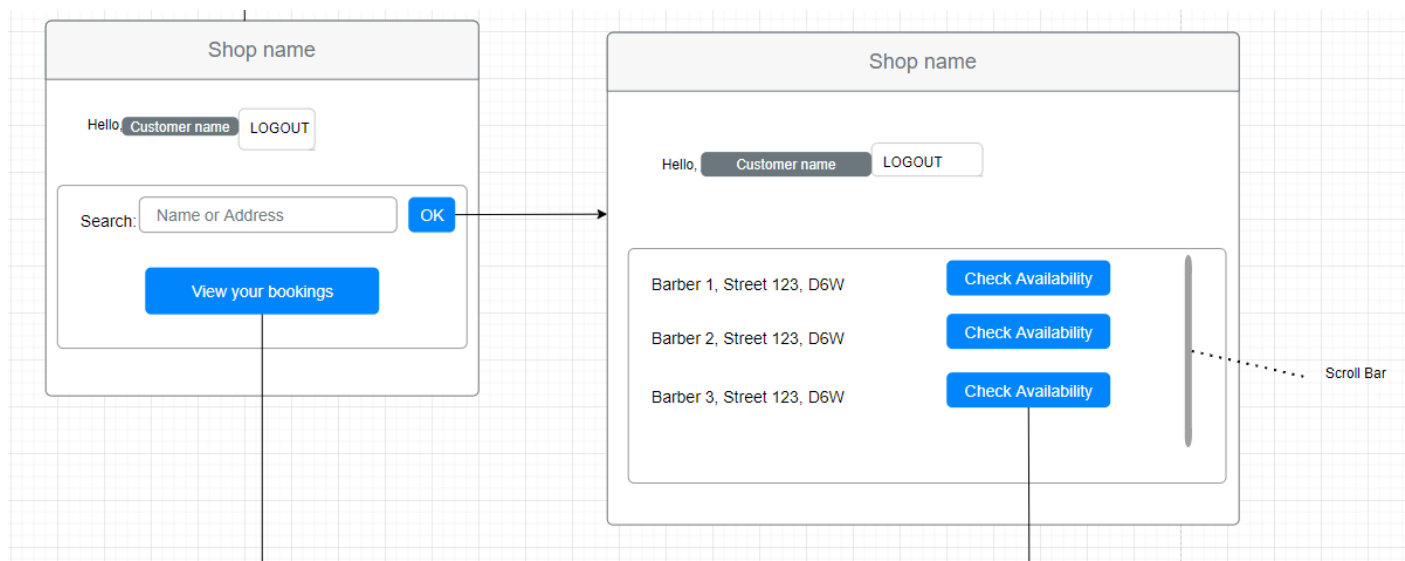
Shop name

Hello, Customer name LOGOUT

Search: Name or Address OK

View your bookings

Shop name

Hello, Customer name LOGOUT

Barber 1, Street 123, D6W Check Availability

Barber 2, Street 123, D6W Check Availability

Barber 3, Street 123, D6W Check Availability

Scroll Bar